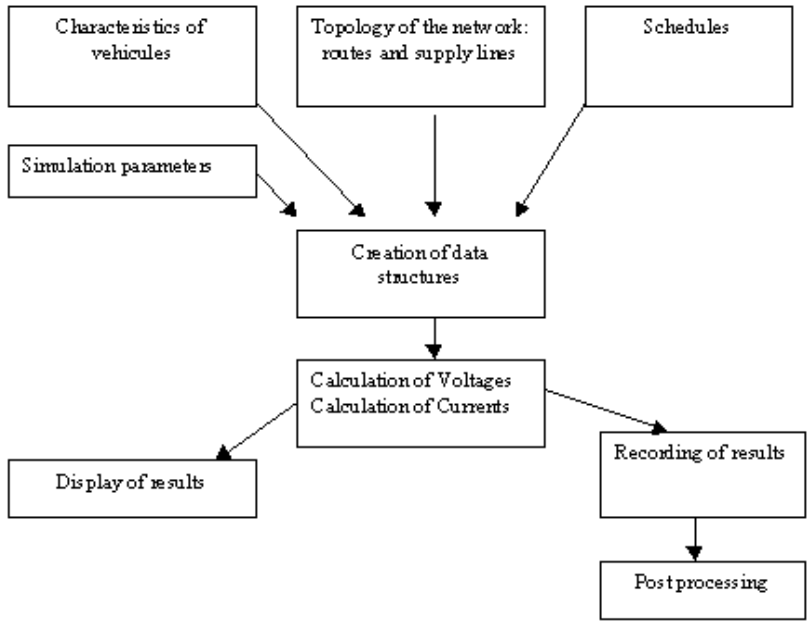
Characteristics of vehicules

Topology of the network: routes and supply lines

Schedules

Simulation parameters

Creation of data structures

Calculation of Voltages
Calculation of Currents

Display of results

Recording of results

Post processing